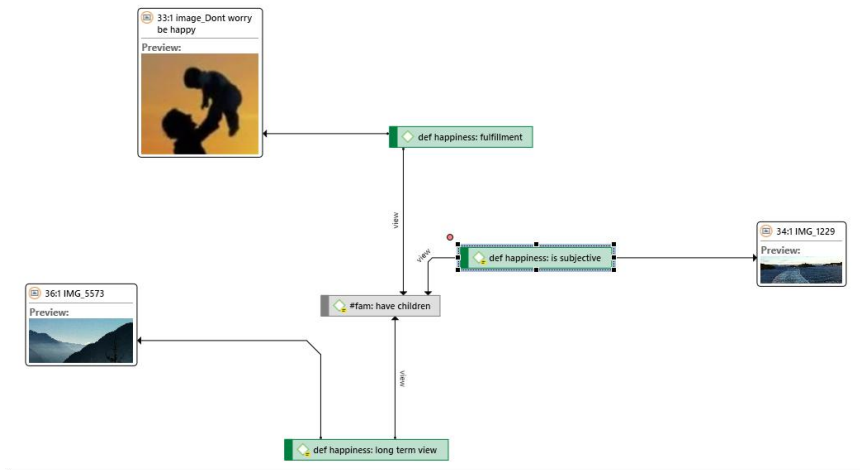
33:1 image_Dont worry be happy
Preview:

def happiness: fulfillment

view

view

def happiness: is subjective

34:1 IMG_1229
Preview:

36:1 IMG_5573
Preview:

#fam: have children

view

def happiness: long term view